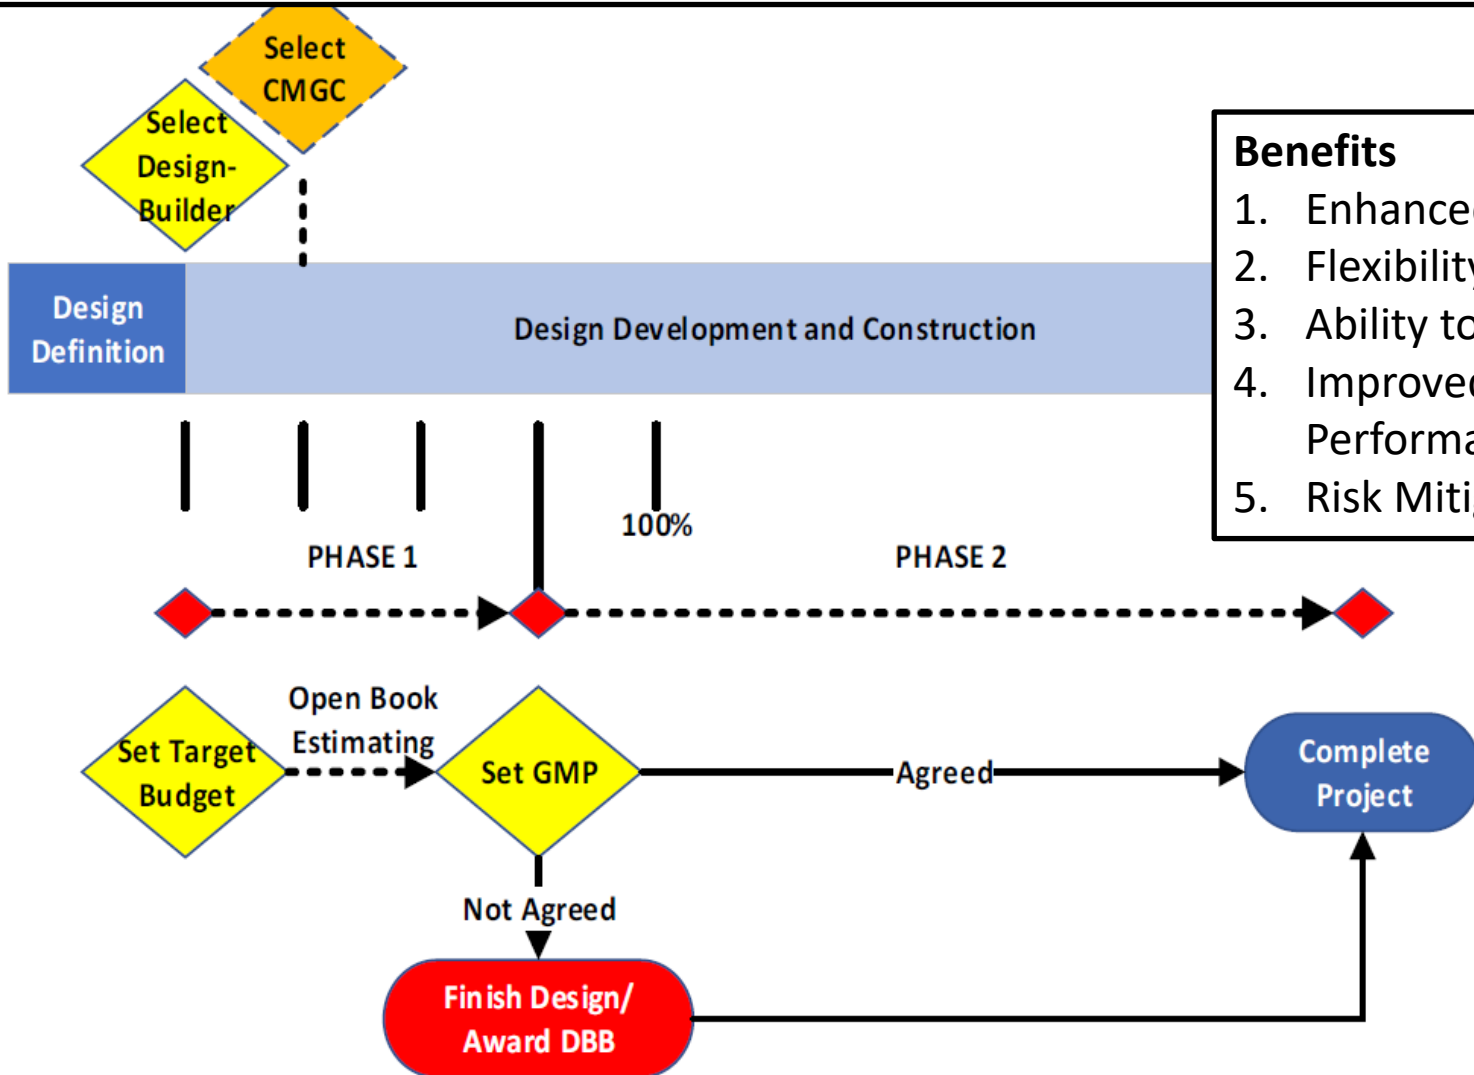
Select CMGC

Select Design-Builder

Design Definition

Design Development and Construction

Benefits
1. Enhance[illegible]
2. Flexibilit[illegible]
3. Ability to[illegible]
4. Improve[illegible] Performa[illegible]
5. Risk Miti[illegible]

100%

PHASE 1

PHASE 2

Set Target Budget

Open Book Estimating

Set GMP

Agreed

Complete Project

Not Agreed

Finish Design/ Award DBB